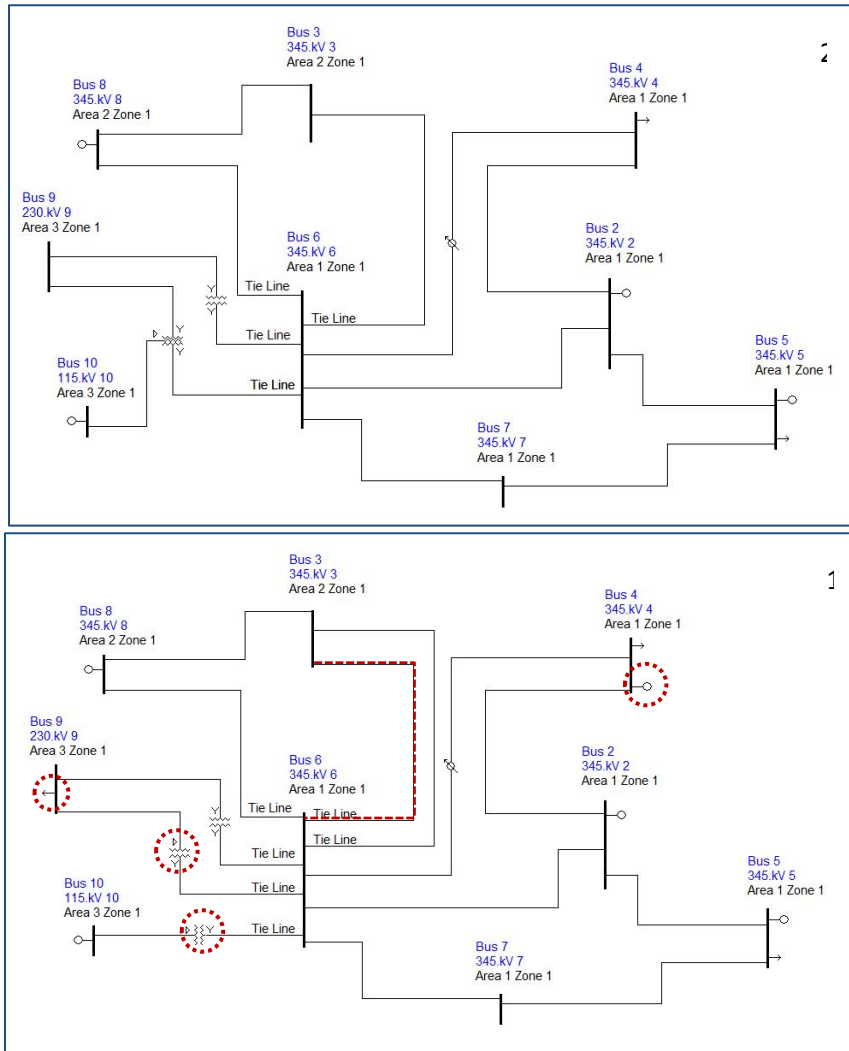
2

Bus 3
345.kV 3
Area 2 Zone 1

Bus 8
345.kV 8
Area 2 Zone 1

Bus 4
345.kV 4
Area 1 Zone 1

Bus 9
230.kV 9
Area 3 Zone 1

Bus 6
345.kV 6
Area 1 Zone 1

Bus 2
345.kV 2
Area 1 Zone 1

Tie Line
Tie Line
Tie Line
Tie Line

Bus 10
115.kV 10
Area 3 Zone 1

Bus 5
345.kV 5
Area 1 Zone 1

Bus 7
345.kV 7
Area 1 Zone 1

1

Bus 3
345.kV 3
Area 2 Zone 1

Bus 8
345.kV 8
Area 2 Zone 1

Bus 4
345.kV 4
Area 1 Zone 1

Bus 9
230.kV 9
Area 3 Zone 1

Bus 6
345.kV 6
Area 1 Zone 1

Bus 2
345.kV 2
Area 1 Zone 1

Tie Line
Tie Line
Tie Line
Tie Line
Tie Line
Tie Line

Bus 10
115.kV 10
Area 3 Zone 1

Bus 5
345.kV 5
Area 1 Zone 1

Bus 7
345.kV 7
Area 1 Zone 1